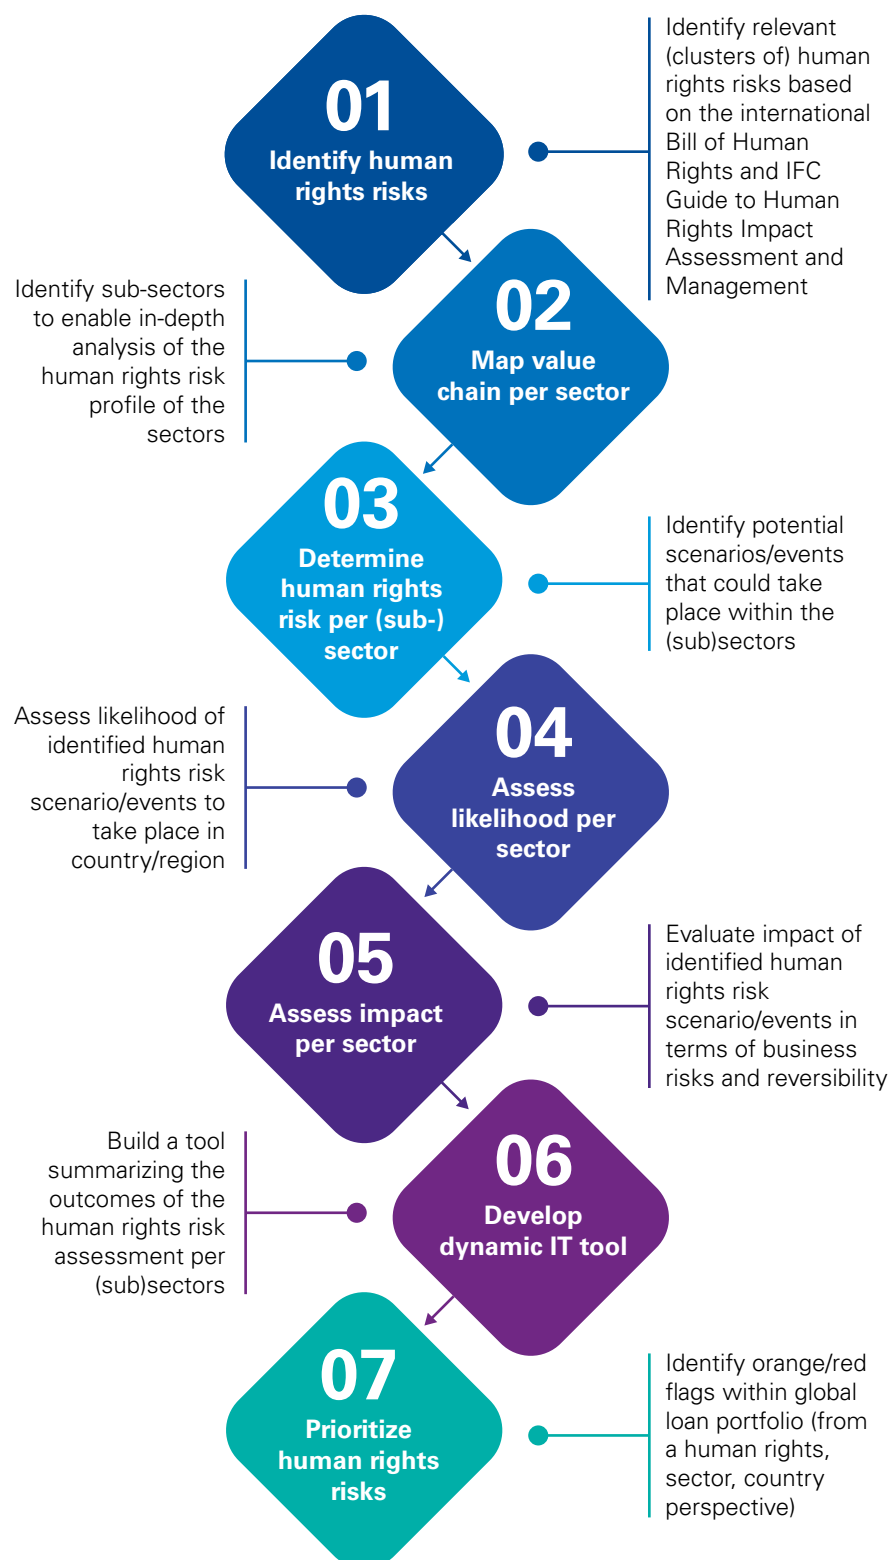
01
Identify human rights risks

Identify relevant (clusters of) human rights risks based on the international Bill of Human Rights and IFC Guide to Human Rights Impact Assessment and Management

Identify sub-sectors to enable in-depth analysis of the human rights risk profile of the sectors

02
Map value chain per sector

03
Determine human rights risk per (sub-) sector

Identify potential scenarios/events that could take place within the (sub)sectors

Assess likelihood of identified human rights risk scenario/events to take place in country/region

04
Assess likelihood per sector

05
Assess impact per sector

Evaluate impact of identified human rights risk scenario/events in terms of business risks and reversibility

Build a tool summarizing the outcomes of the human rights risk assessment per (sub)sectors

06
Develop dynamic IT tool

07
Prioritize human rights risks

Identify orange/red flags within global loan portfolio (from a human rights, sector, country perspective)